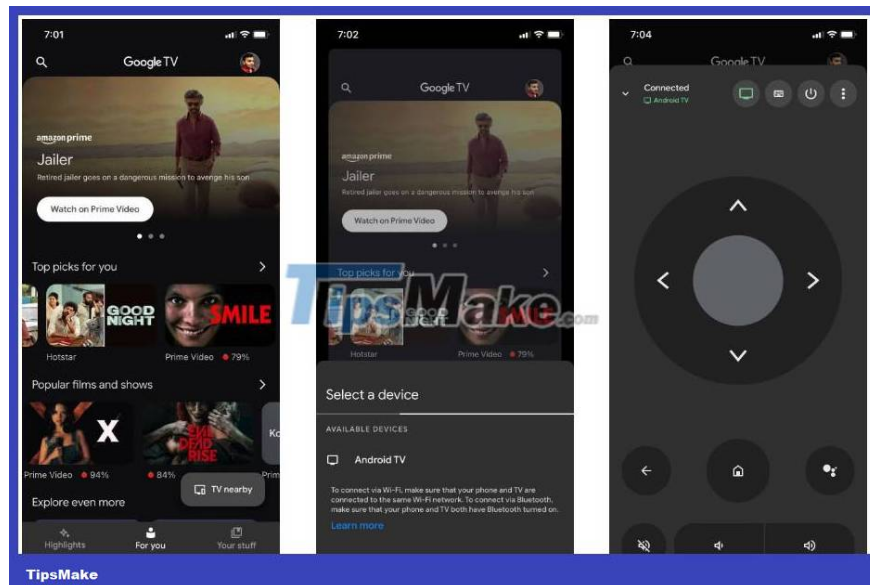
7:01

Google TV

amazon prime
Jailer
Retired jailer goes on a dangerous mission to avenge his son
Watch on Prime Video

Top picks for you
GOOD NIGHT
SMILE
Hotstar
Prime Video 79%

Popular films and shows
X
EVIL DEAD RISE
Ko
Prime Video 94%
84%
Prim

Explore even more
TV nearby

Highlights
For you
Your stuff

7:02

Google TV

amazon prime
Jailer
Retired jailer goes on a dangerous mission to avenge his son
Watch on Prime Video

Top picks for you
Hotstar
Prime Video 79%

Select a device

AVAILABLE DEVICES

Android TV

To connect via Wi-Fi, make sure that your phone and TV are connected to the same Wi-Fi network. To connect via Bluetooth, make sure that your phone and TV both have Bluetooth turned on.
Learn more

7:04

Google TV

Connected
Android TV

TipsMake.com

TipsMake